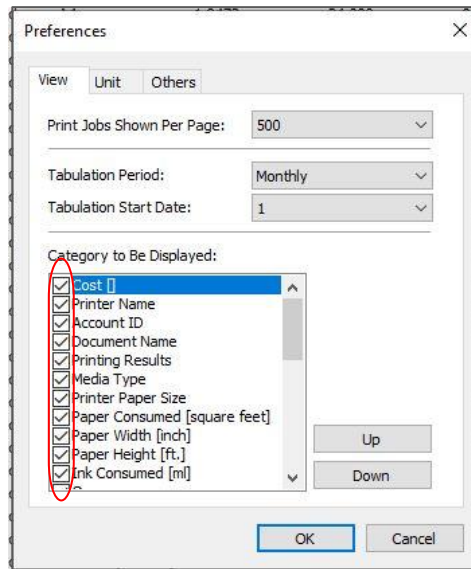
Preferences

View Unit Others

Print Jobs Shown Per Page: 500

Tabulation Period: Monthly

Tabulation Start Date: 1

Category to Be Displayed:

Cost []
Printer Name
Account ID
Document Name
Printing Results
Media Type
Printer Paper Size
Paper Consumed [square feet]
Paper Width [inch]
Paper Height [ft.]
Ink Consumed [ml]

Up

Down

OK Cancel